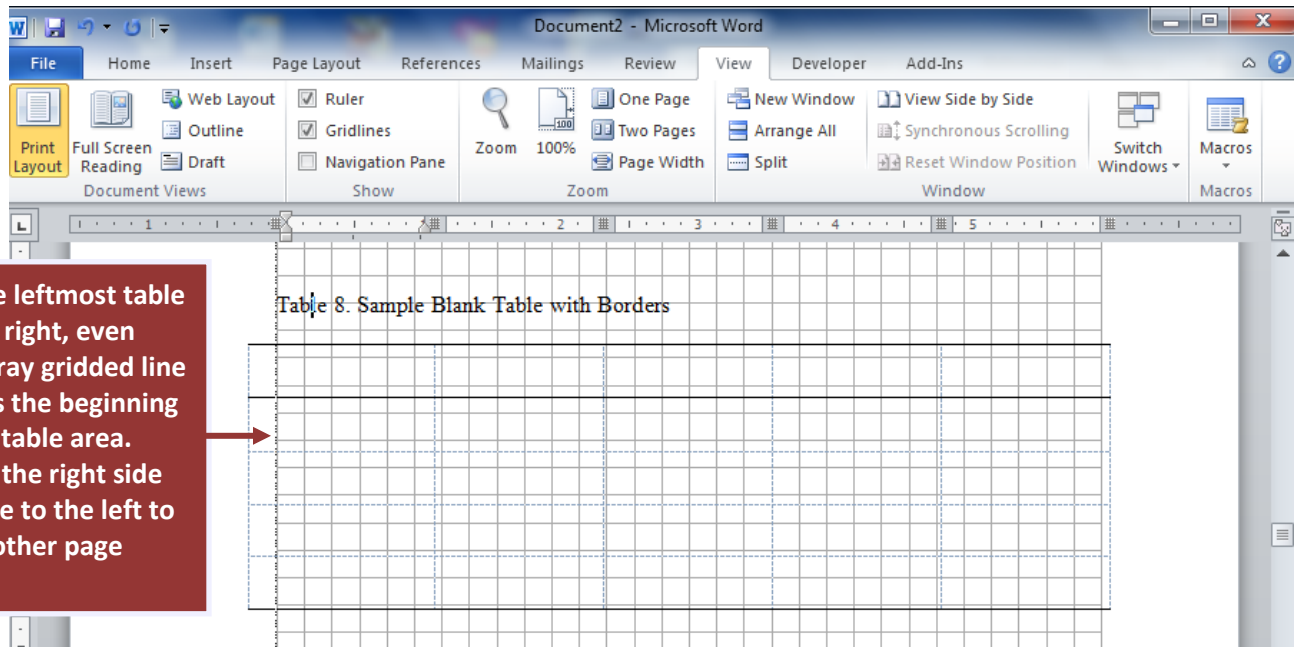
Document2 - Microsoft Word

File | Home | Insert | Page Layout | References | Mailings | Review | View | Developer | Add-Ins

Print Layout
Full Screen Reading
Web Layout
Outline
Draft
Document Views

Ruler
Gridlines
Navigation Pane
Show

Zoom
100%
One Page
Two Pages
Page Width
Zoom

New Window
Arrange All
Split
View Side by Side
Synchronous Scrolling
Reset Window Position
Window

Switch Windows
Macros
Macros

1 · 2 · 3 · 4 · 5

e leftmost table right, even ray gridded line s the beginning table area. the right side e to the left to other page

Table 8. Sample Blank Table with Borders